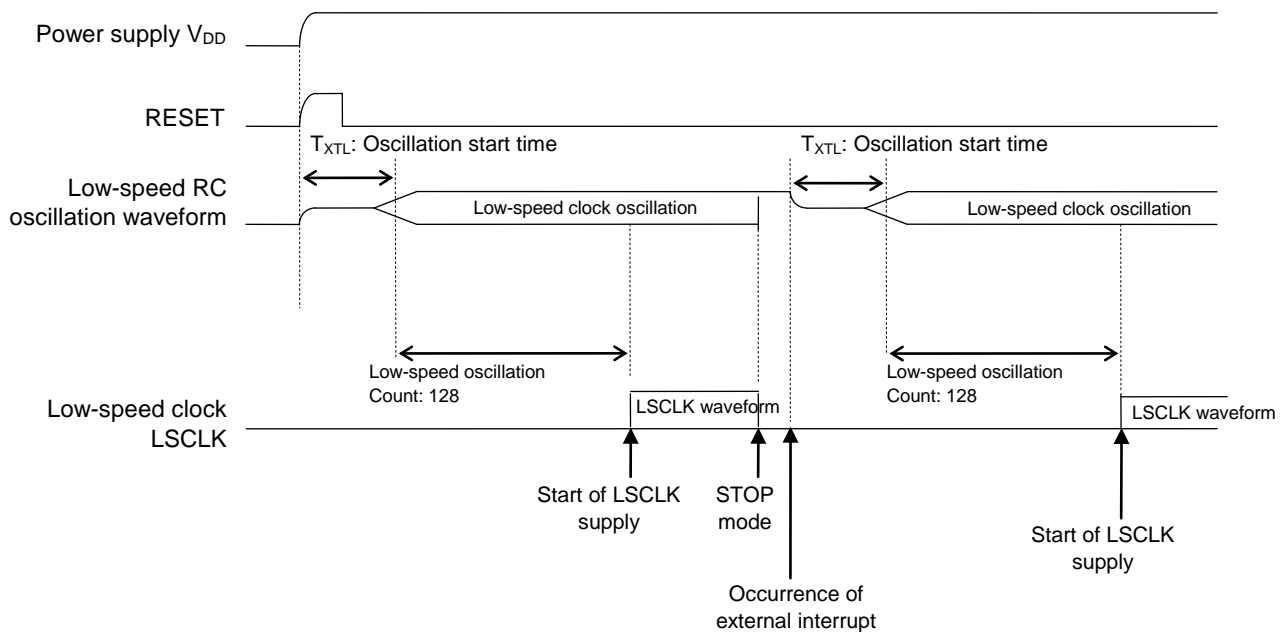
Power supply $V_{DD}$

RESET

$T_{XTL}$: Oscillation start time

$T_{XTL}$: Oscillation start time

Low-speed RC oscillation waveform

Low-speed clock oscillation

Low-speed clock oscillation

Low-speed oscillation Count: 128

Low-speed oscillation Count: 128

Low-speed clock LSCLK

LSCLK waveform

LSCLK waveform

Start of LSCLK supply

STOP mode

Occurrence of external interrupt

Start of LSCLK supply